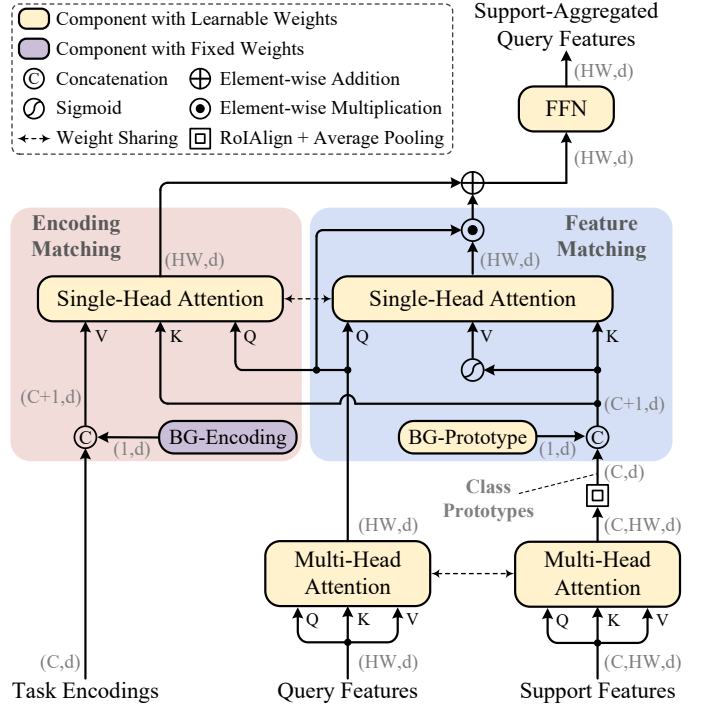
Component with Learnable Weights
Component with Fixed Weights
C Concatenation
$\oplus$ Element-wise Addition
Sigmoid
$\odot$ Element-wise Multiplication
Weight Sharing
RoIAlign + Average Pooling

Support-Aggregated Query Features
(HW,d)
FFN
(HW,d)

Encoding Matching
Feature Matching

(HW,d)
(HW,d)
Single-Head Attention
Single-Head Attention
V
K
Q
Q
V
K
(C+1,d)
(C+1,d)
C
BG-Encoding
(1,d)
BG-Prototype
(1,d)
C
(C,d)
Class Prototypes
(HW,d)
(C,HW,d)
Multi-Head Attention
Multi-Head Attention
Q
K
V
Q
K
V
(C,d)
(HW,d)
(C,HW,d)
Task Encodings
Query Features
Support Features